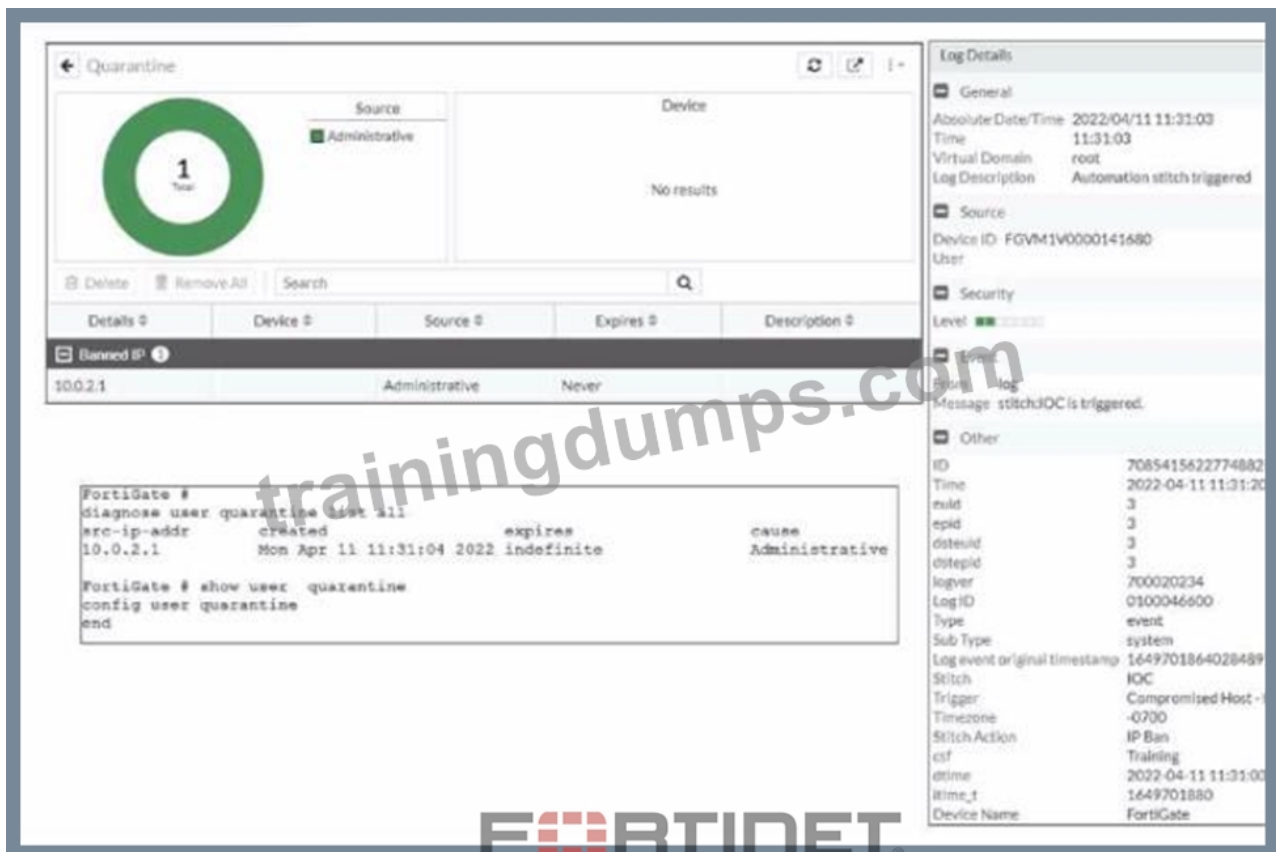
Quarantine

Source
Administrative

1
Total

Device

No results

Delete Remove All Search

| Details | Device | Source | Expires | Description |
|---|---|---|---|---|
| Banned IP 1 | | | | |
| 10.0.2.1 | | Administrative | Never | |

Log Details

General
Absolute Date/Time 2022/04/11 11:31:03
Time 11:31:03
Virtual Domain root
Log Description Automation stitch triggered

Source
Device ID FGVM1V0000141680
User

Security
Level

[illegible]
From log
Message stitch:IOC is triggered.

Other
ID 7085415622774882
Time 2022-04-11 11:31:20
euid 3
epid 3
dsteuid 3
dstepid 3
logver 700020234
Log ID 0100046600
Type event
Sub Type system
Log event original timestamp 1649701864028489
Stitch IOC
Trigger Compromised Host - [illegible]
Timezone -0700
Stitch Action IP Ban
csf Training
dtime 2022-04-11 11:31:00
itime_t 1649701880
Device Name FortiGate

FortiGate #
diagnose user quarantine list all
src-ip-addr created expires cause
10.0.2.1 Mon Apr 11 11:31:04 2022 indefinite Administrative

FortiGate # show user quarantine
config user quarantine
end

trainingdumps.com

FORTINET